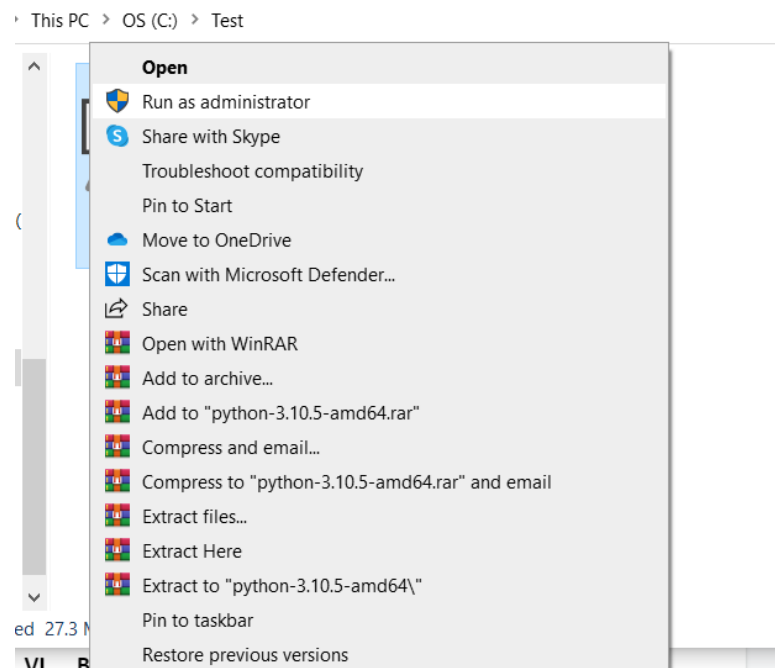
This PC > OS (C:) > Test

Open
Run as administrator
Share with Skype
Troubleshoot compatibility
Pin to Start
Move to OneDrive
Scan with Microsoft Defender...
Share
Open with WinRAR
Add to archive...
Add to "python-3.10.5-amd64.rar"
Compress and email...
Compress to "python-3.10.5-amd64.rar" and email
Extract files...
Extract Here
Extract to "python-3.10.5-amd64\"
Pin to taskbar
Restore previous versions

ed 27.3 M